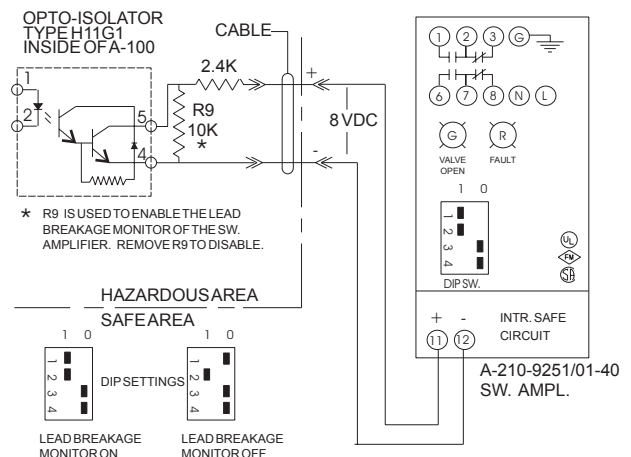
OPTO-ISOLATOR
TYPE H11G1
INSIDE OF A-100

CABLE

1
2
5
4

2.4K

R9
10K
*

+
-
8 VDC

1 2 3 G
6 7 8 N L

G
VALVE OPEN

R
FAULT

1 0
1
2
3
4
DIP SW.

* R9 IS USED TO ENABLE THE LEAD BREAKAGE MONITOR OF THE SW. AMPLIFIER. REMOVE R9 TO DISABLE.

HAZARDOUS AREA
SAFE AREA

1 0
1
2
3
4

DIP SETTINGS

1 0
1
2
3
4

LEAD BREAKAGE MONITOR ON

LEAD BREAKAGE MONITOR OFF

+ -
11 12

INTR. SAFE CIRCUIT

A-210-9251/01-40
SW. AMPL.